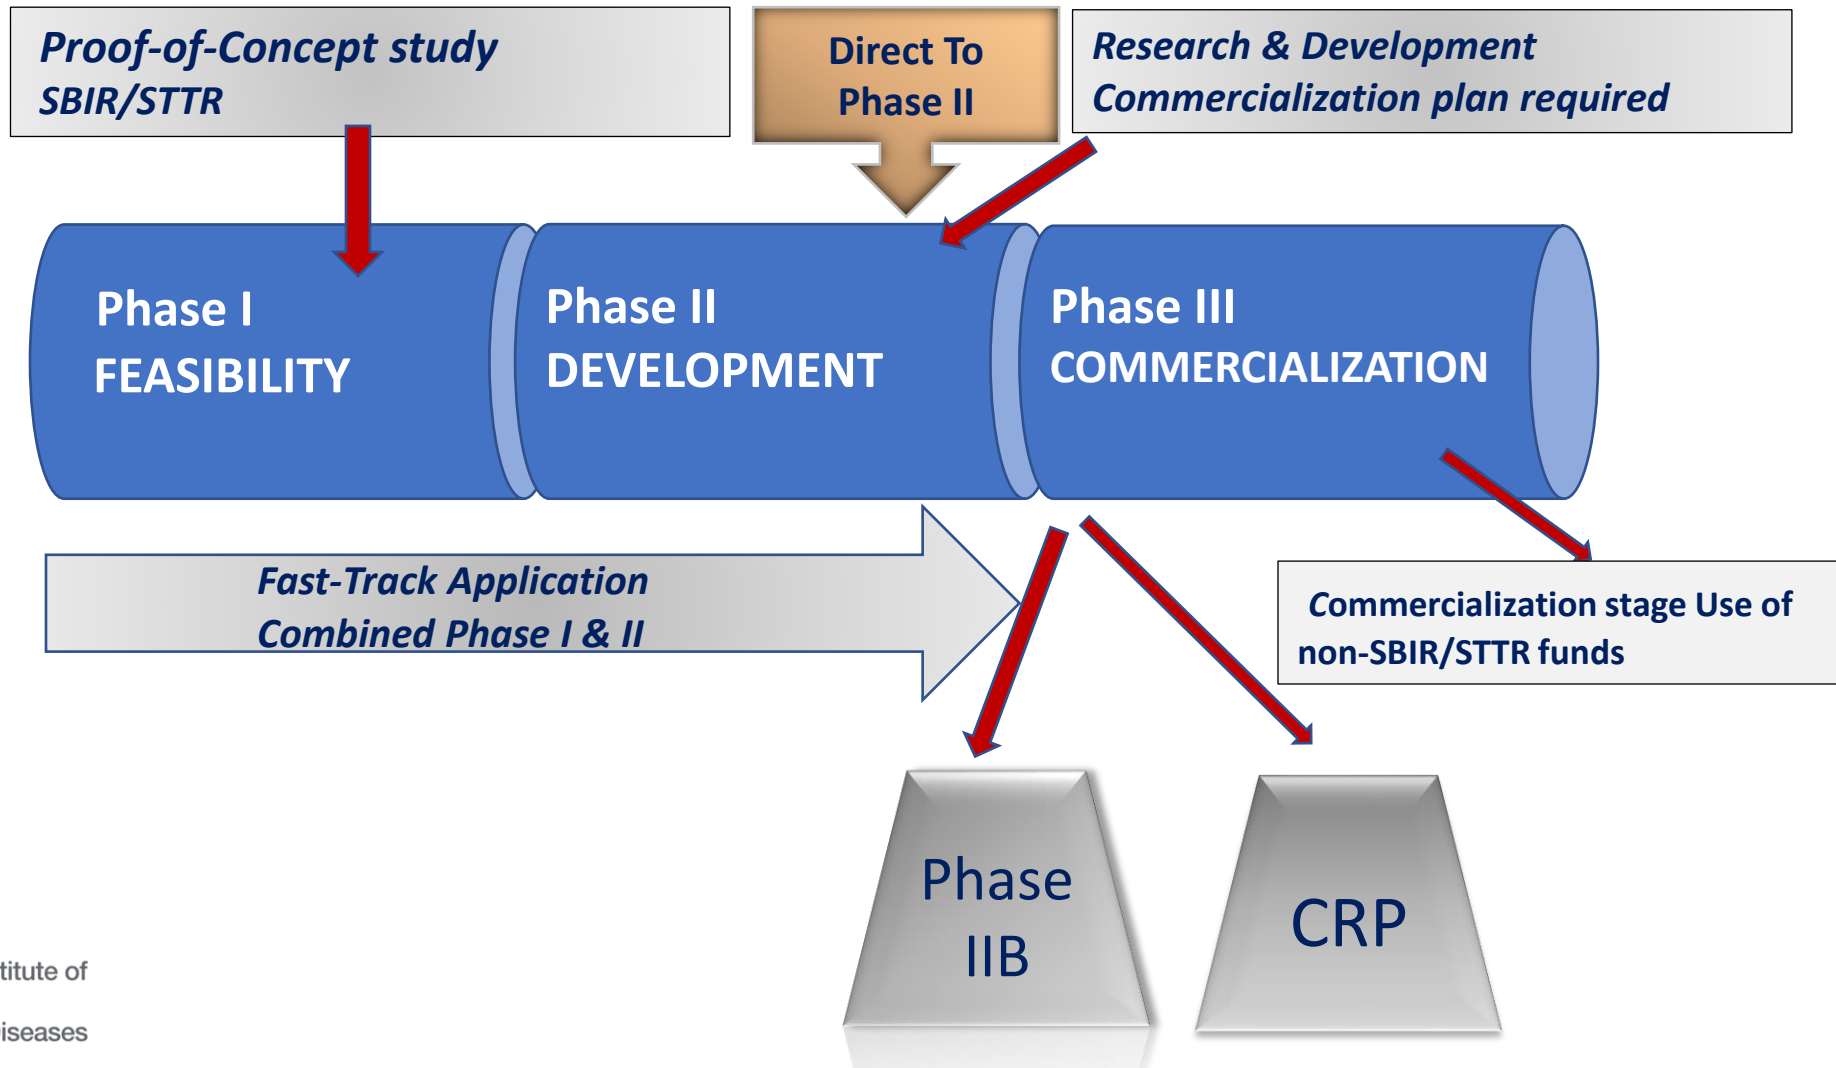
Proof-of-Concept study
SBIR/STTR

Direct To
Phase II

Research & Development
Commercialization plan required

Phase I
FEASIBILITY

Phase II
DEVELOPMENT

Phase III
COMMERCIALIZATION

Fast-Track Application
Combined Phase I & II

Commercialization stage Use of non-SBIR/STTR funds

Phase
IIB

CRP

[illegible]titute of

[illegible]iseases